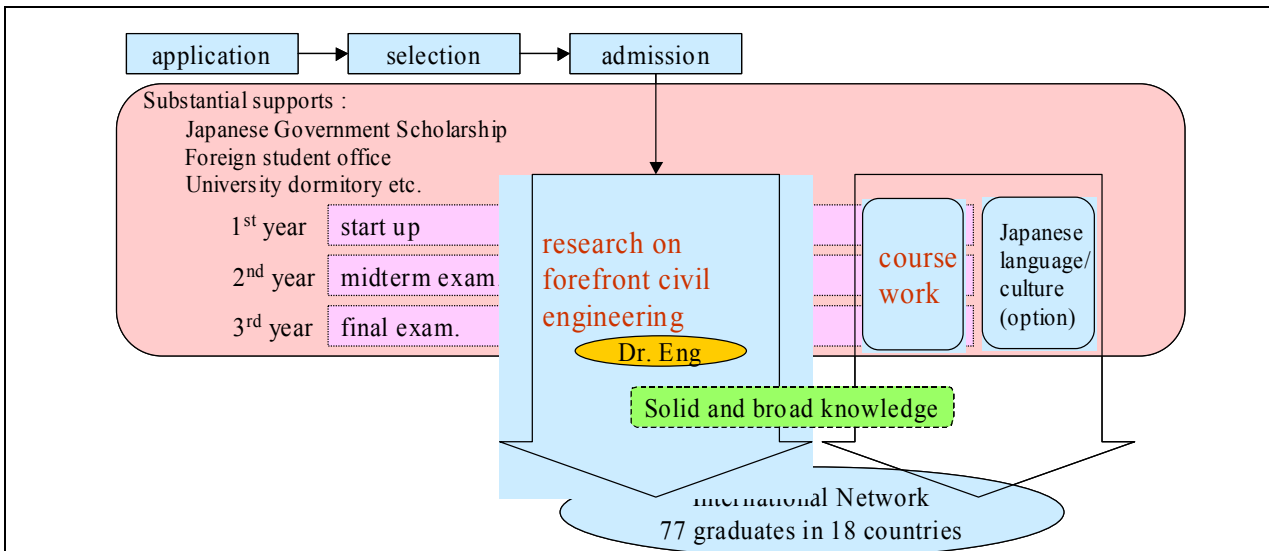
application

selection

admission

Substantial supports :
Japanese Government Scholarship
Foreign student office
University dormitory etc.

1$^{st}$ year start up

2$^{nd}$ year midterm exam

3$^{rd}$ year final exam.

research on forefront civil engineering

Dr. Eng

course work

Japanese language/ culture (option)

Solid and broad knowledge

International Network
77 graduates in 18 countries